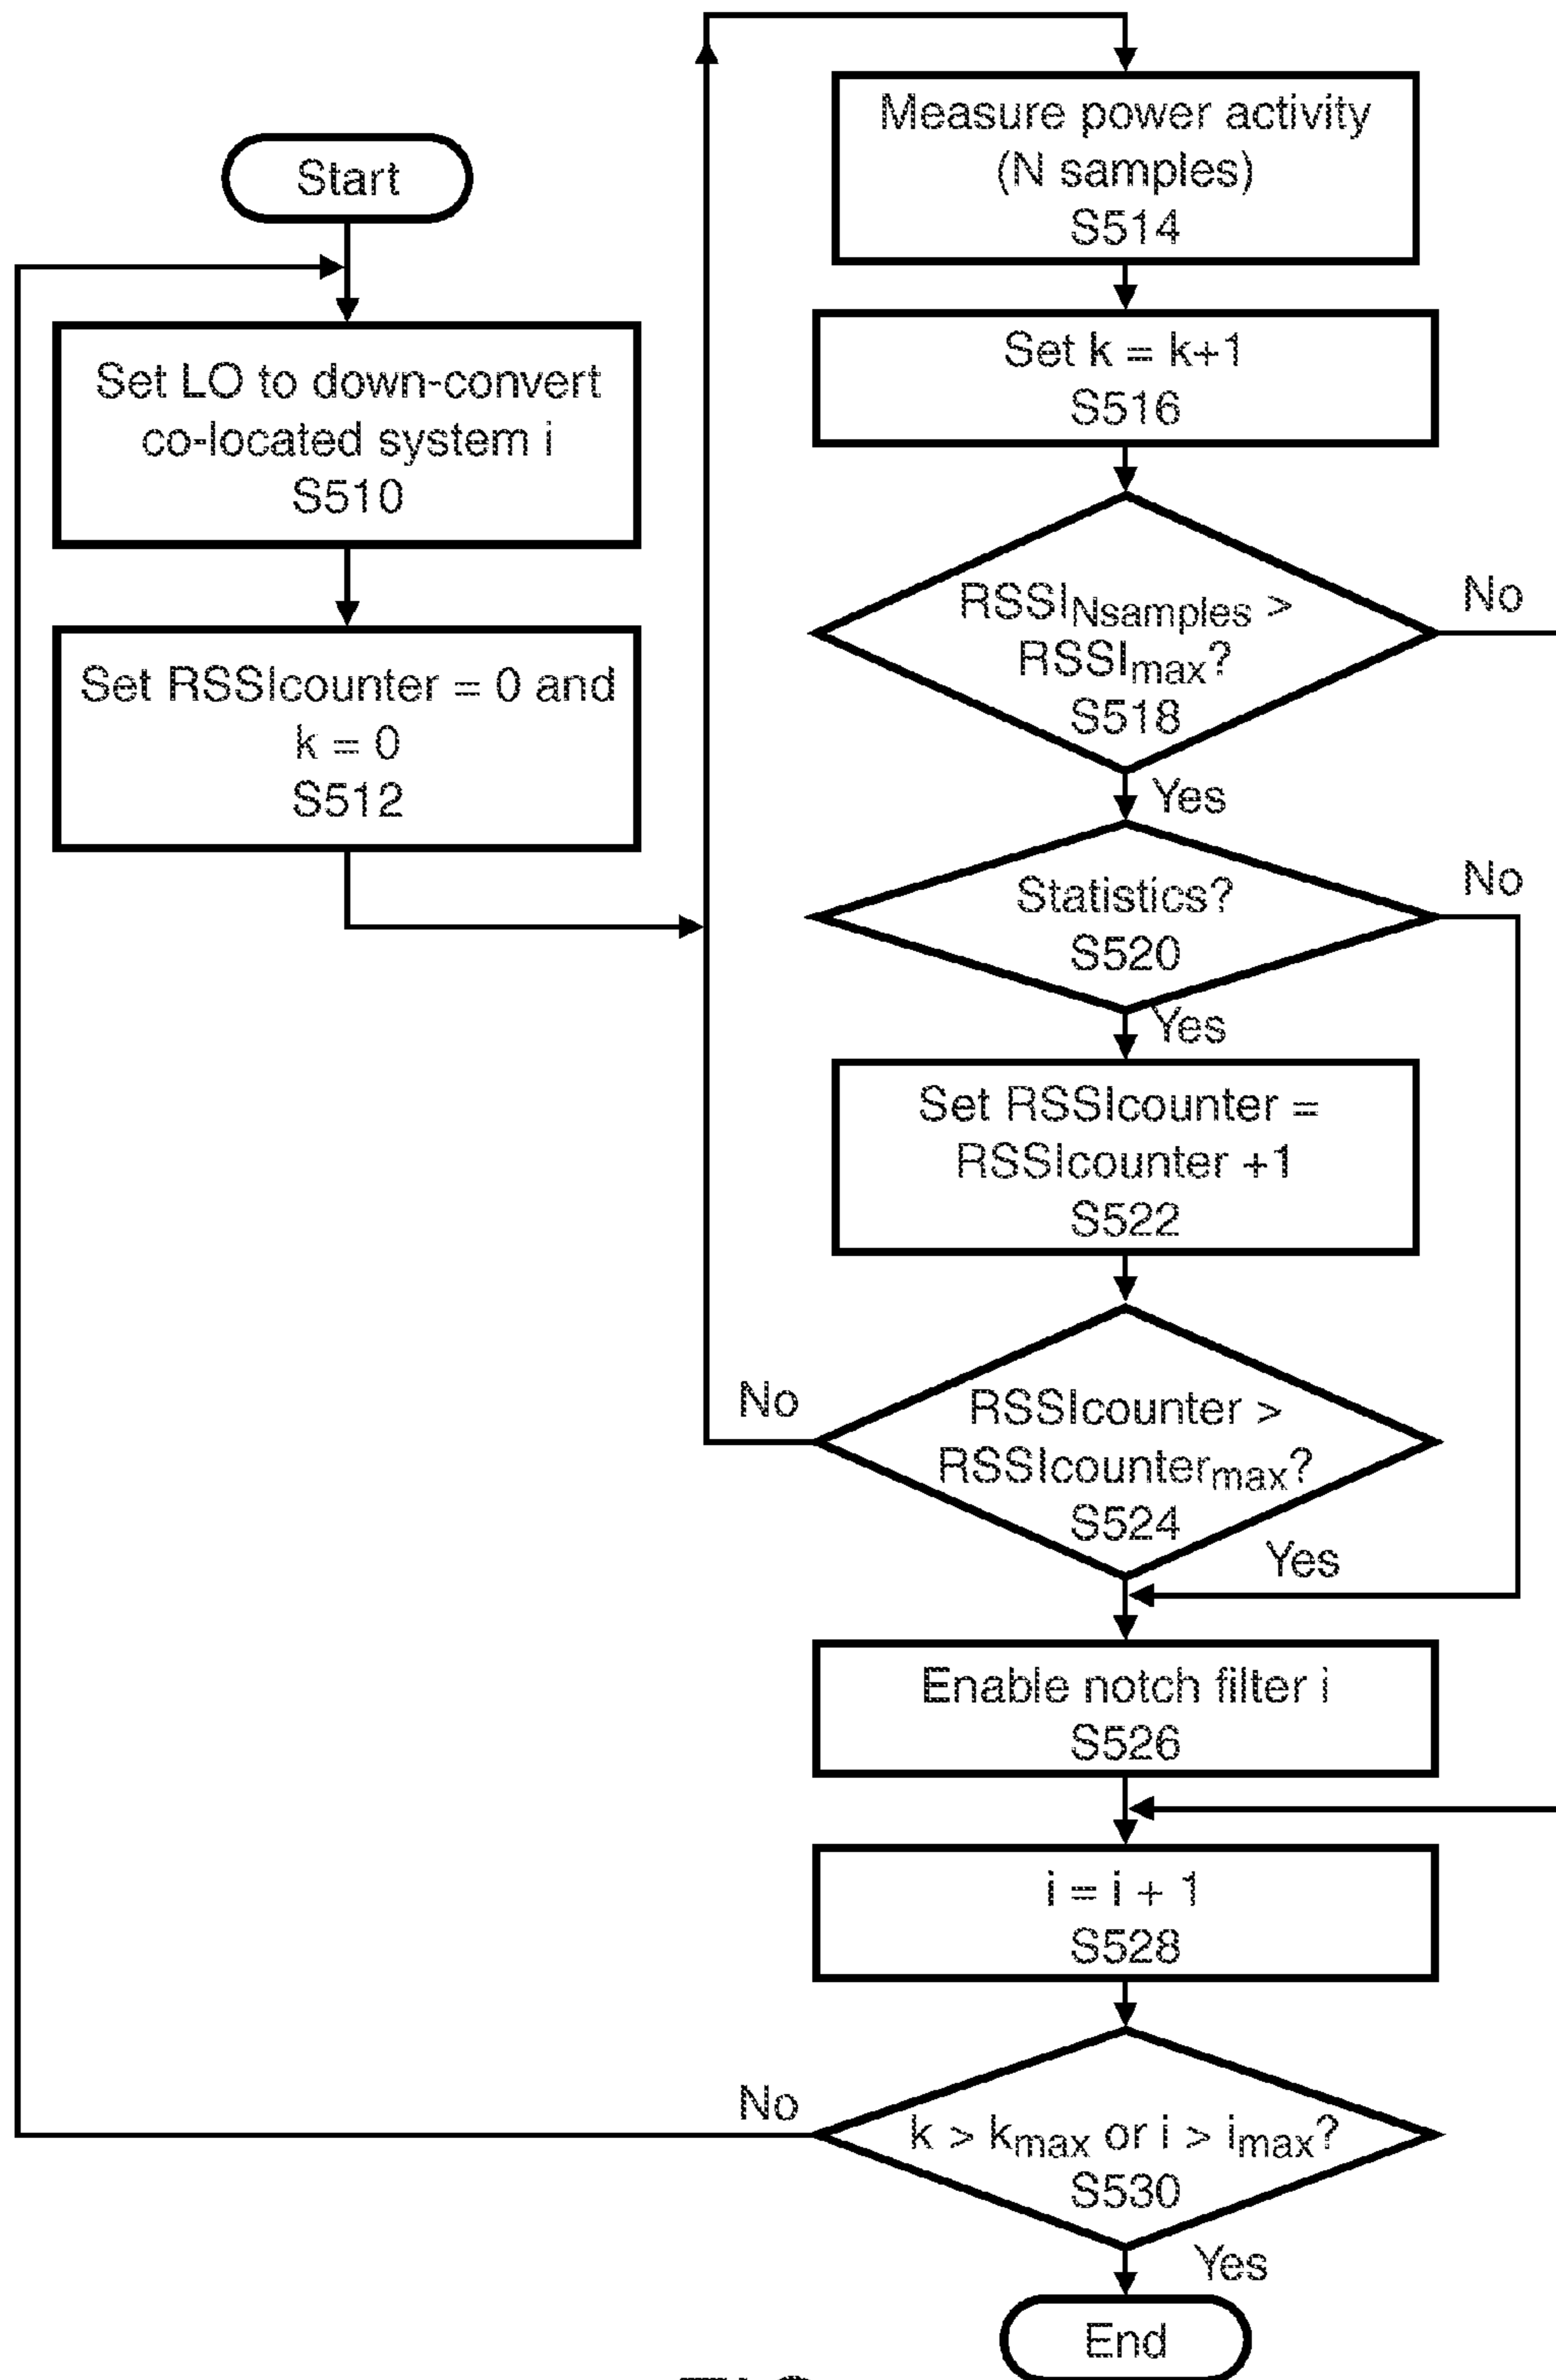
Start

Set LO to down-convert co-located system i
S510

Set RSSIcounter = 0 and k = 0
S512

Measure power activity (N samples)
S514

Set k = k+1
S516

$RSSI_{Nsamples}$ > $RSSI_{max}$?
S518

No

Yes

Statistics?
S520

No

Yes

Set RSSIcounter = RSSIcounter +1
S522

No

RSSIcounter > $RSSIcounter_{max}$?
S524

Yes

Enable notch filter i
S526

i = i + 1
S528

No

k > $k_{max}$ or i > $i_{max}$?
S530

Yes

End

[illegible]